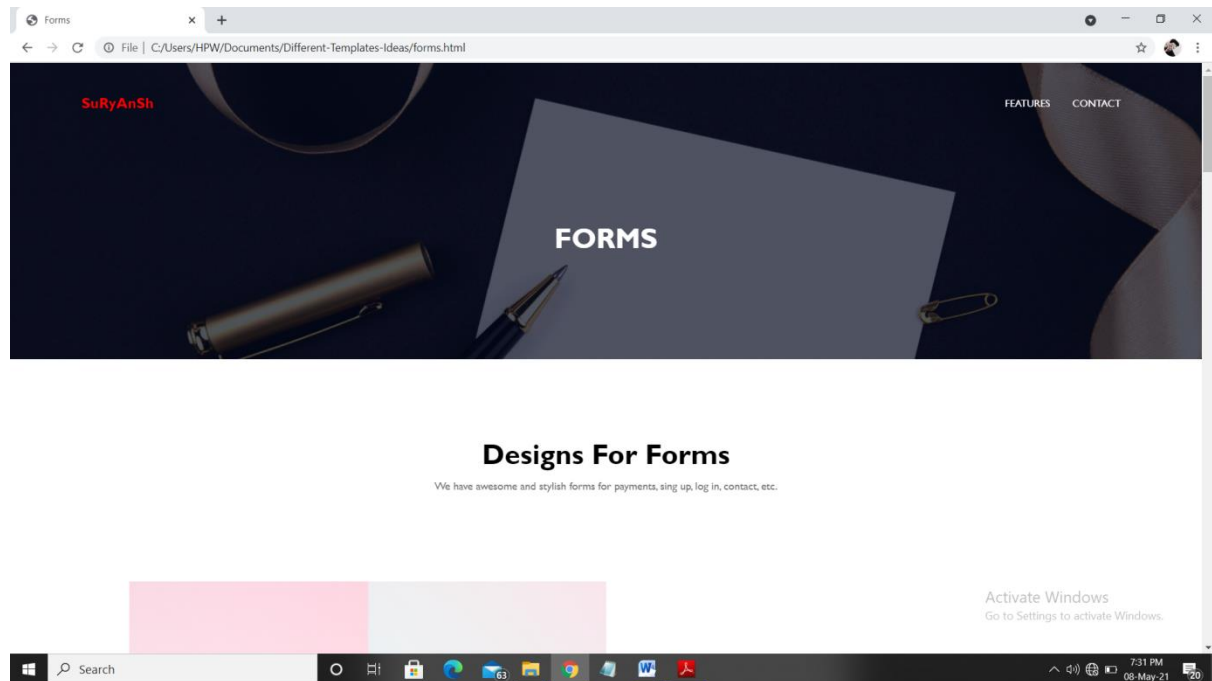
Forms

File | C:/Users/HPW/Documents/Different-Templates-Ideas/forms.html

SuRyAnSh

FEATURES CONTACT

FORMS

Designs For Forms

We have awesome and stylish forms for payments, sing up, log in, contact, etc.

Activate Windows
Go to Settings to activate Windows.

Search

63

7:31 PM
08-May-21

20